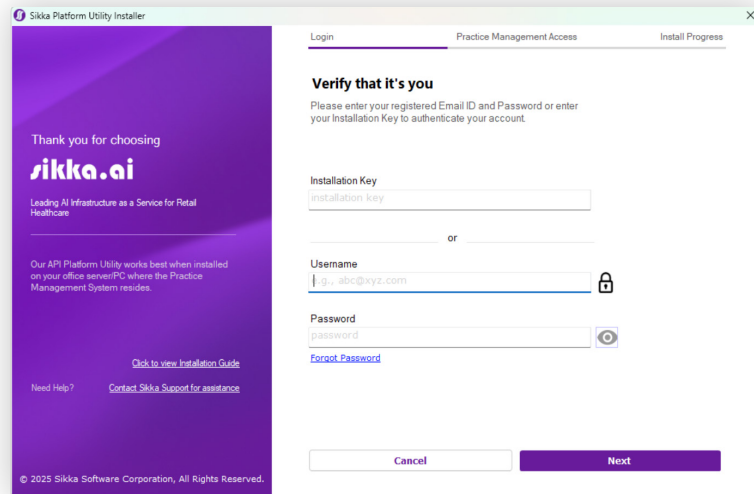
Sikka Platform Utility Installer

×

Thank you for choosing

sikka.ai

Leading AI Infrastructure as a Service for Retail Healthcare

Our API Platform Utility works best when installed on your office server/PC where the Practice Management System resides.

Click to view Installation Guide

Need Help? Contact Sikka Support for assistance

© 2025 Sikka Software Corporation, All Rights Reserved.

Login

Practice Management Access

Install Progress

Verify that it's you

Please enter your registered Email ID and Password or enter your Installation Key to authenticate your account.

Installation Key

installation key

or

Username

e.g., abc@xyz.com

Password

password

Forgot Password

Cancel

Next